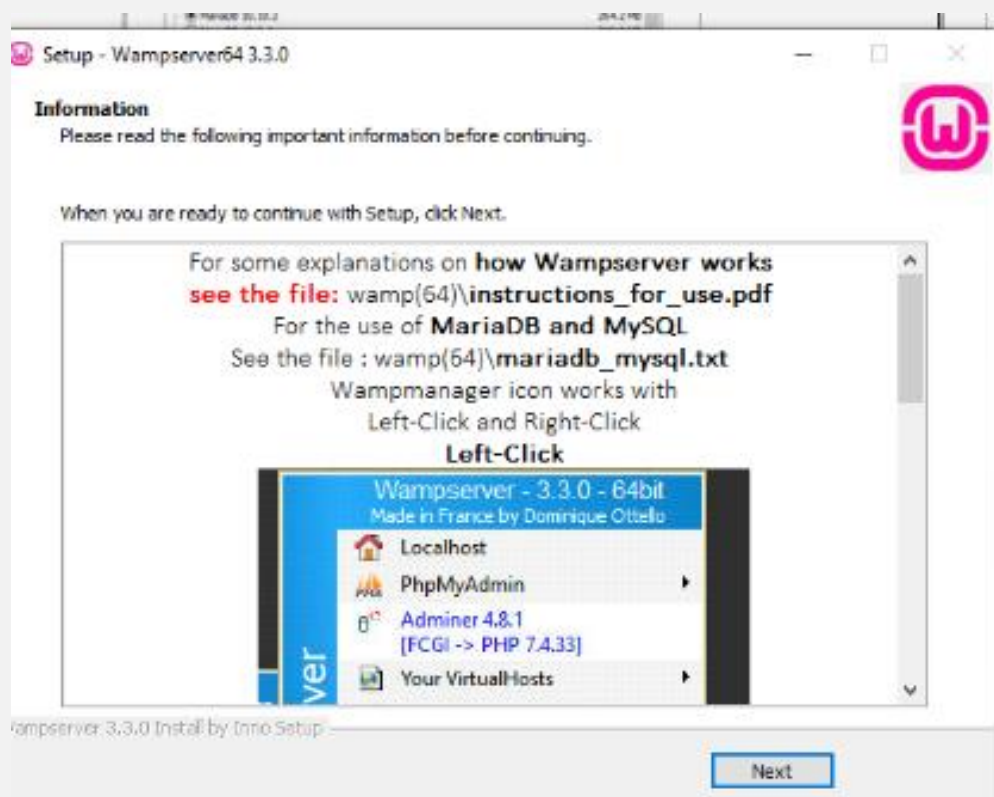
Setup - Wampserver64 3.3.0

Information
Please read the following important information before continuing.

When you are ready to continue with Setup, click Next.

For some explanations on **how Wampserver works**
**see the file:** wamp(64)\**instructions_for_use.pdf**
For the use of **MariaDB and MySQL**
See the file : wamp(64)\**mariadb_mysql.txt**
Wampmanager icon works with
Left-Click and Right-Click
**Left-Click**

Wampserver - 3.3.0 - 64bit
Made in France by Dominique Ottello
Localhost
PhpMyAdmin
Adminer 4.8.1
[FCGI -> PHP 7.4.33]
Your VirtualHosts
ver

ampserver 3.3.0 Install by Inno Setup

Next